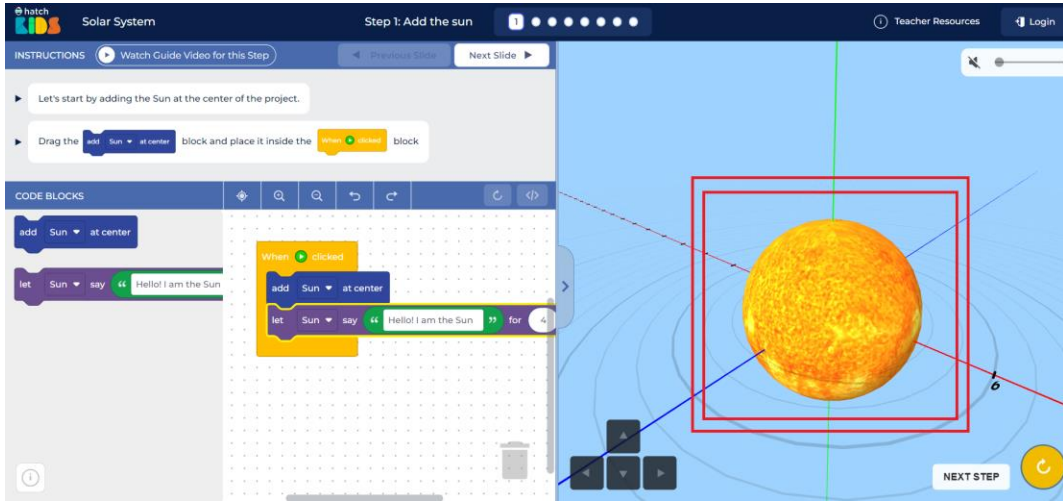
hatch KIDS Solar System

Step 1: Add the sun 1

Teacher Resources Login

INSTRUCTIONS Watch Guide Video for this Step

Previous Slide Next Slide

Let's start by adding the Sun at the center of the project.

Drag the add Sun at center block and place it inside the When clicked block

CODE BLOCKS

add Sun at center

let Sun say " Hello! I am the Sun

When clicked

add Sun at center

let Sun say " Hello! I am the Sun " for 4

NEXT STEP